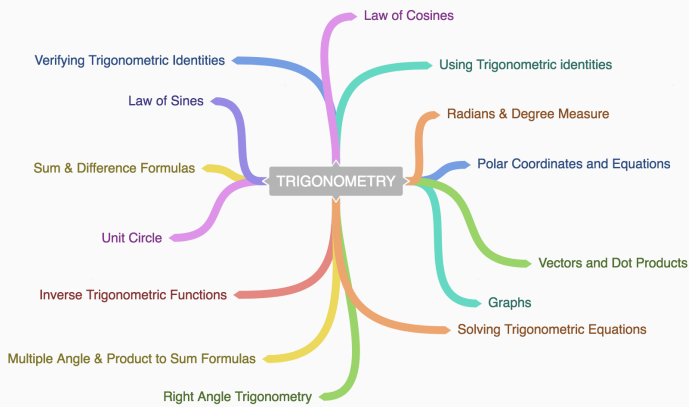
Law of Cosines

Verifying Trigonometric Identities

Using Trigonometric identities

Law of Sines

Radians & Degree Measure

Polar Coordinates and Equations

Sum & Difference Formulas

TRIGONOMETRY

Unit Circle

Vectors and Dot Products

Graphs

Inverse Trigonometric Functions

Solving Trigonometric Equations

Multiple Angle & Product to Sum Formulas

Right Angle Trigonometry